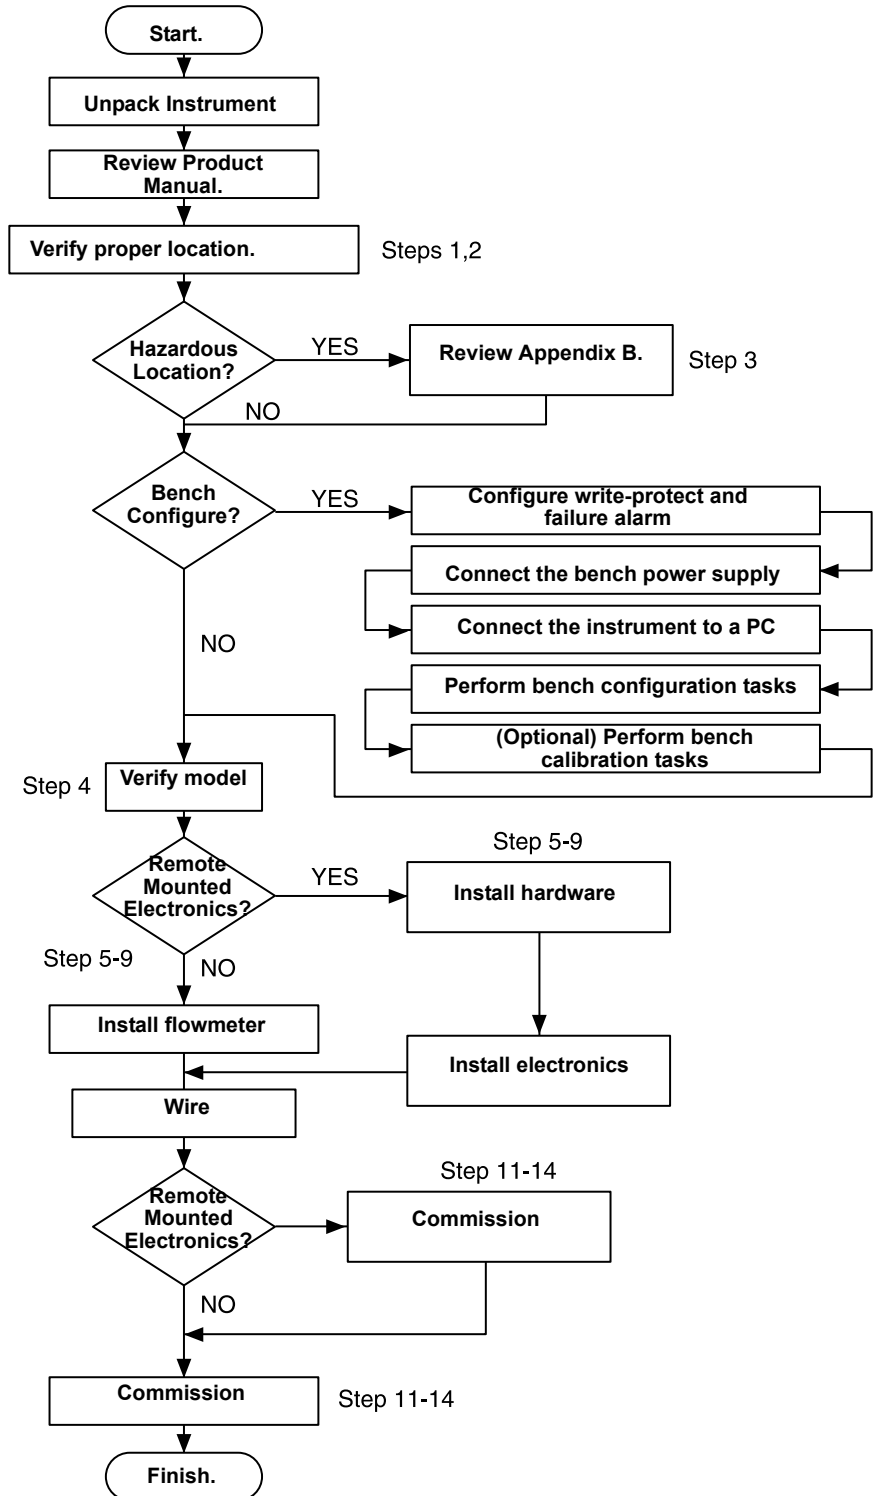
Start.

Unpack Instrument

Review Product Manual.

Verify proper location.

Steps 1,2

Hazardous Location?

YES

Review Appendix B.

Step 3

NO

Bench Configure?

YES

Configure write-protect and failure alarm

Connect the bench power supply

Connect the instrument to a PC

Perform bench configuration tasks

(Optional) Perform bench calibration tasks

NO

Step 4

Verify model

Step 5-9

Remote Mounted Electronics?

YES

Install hardware

Step 5-9

NO

Install flowmeter

Install electronics

Wire

Step 11-14

Remote Mounted Electronics?

Commission

NO

Commission

Step 11-14

Finish.